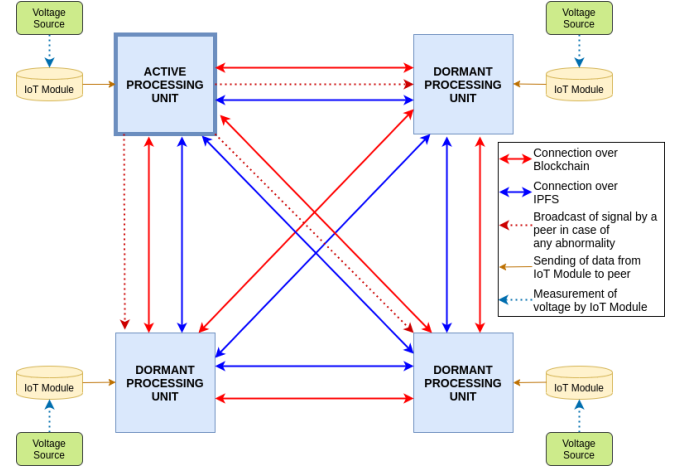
Voltage Source

IoT Module

ACTIVE PROCESSING UNIT

DORMANT PROCESSING UNIT

IoT Module

Voltage Source

Connection over Blockchain

Connection over IPFS

Broadcast of signal by a peer in case of any abnormality

Sending of data from IoT Module to peer

Measurement of voltage by IoT Module

IoT Module

DORMANT PROCESSING UNIT

DORMANT PROCESSING UNIT

IoT Module

Voltage Source

Voltage Source